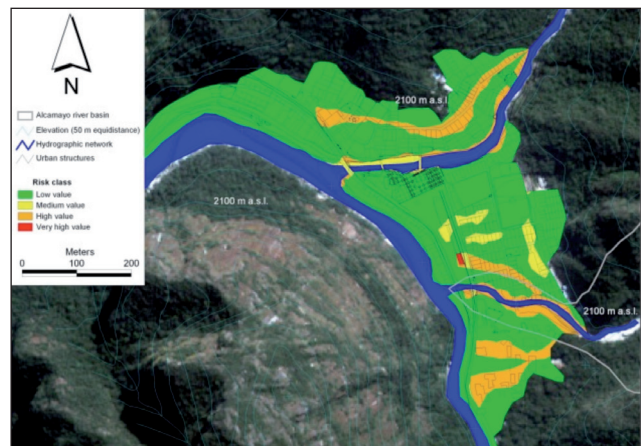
N

Alcamayo river basin
Elevation (50 m equidistance)
Hydrographic network
Urban structures

Risk class
Low value
Medium value
High value
Very high value

Meters
0 100 200

2100 m a.s.l.

2100 m a.s.l.

2100 m a.s.l.